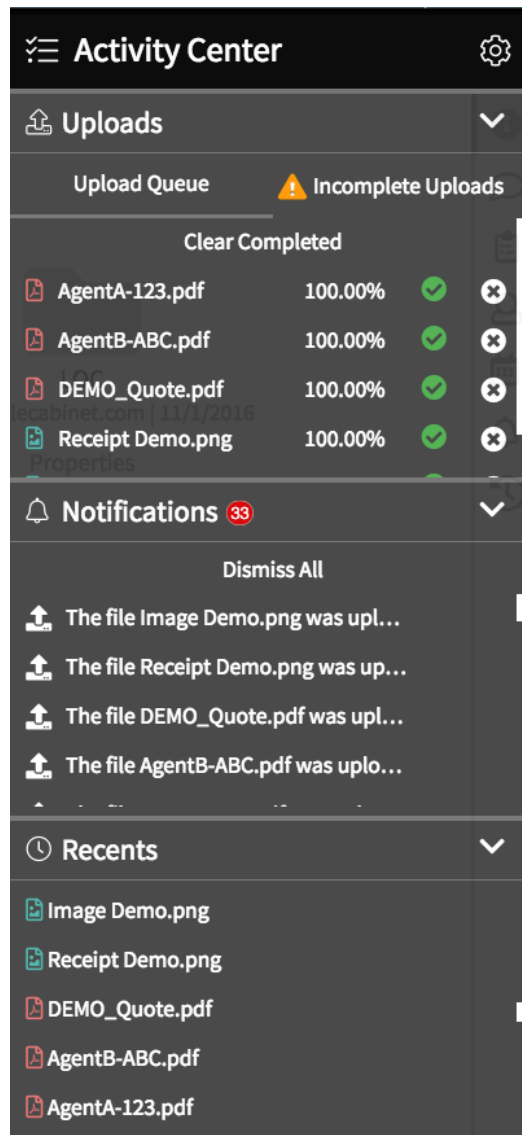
Activity Center

Uploads

Upload Queue | Incomplete Uploads

Clear Completed

AgentA-123.pdf 100.00%
AgentB-ABC.pdf 100.00%
DEMO_Quote.pdf 100.00%
Receipt Demo.png 100.00%

LOC
lecabinet.com | 11/1/2016
Properties

Notifications 33

Dismiss All

The file Image Demo.png was upl...
The file Receipt Demo.png was up...
The file DEMO_Quote.pdf was upl...
The file AgentB-ABC.pdf was uplo...

Recents

Image Demo.png
Receipt Demo.png
DEMO_Quote.pdf
AgentB-ABC.pdf
AgentA-123.pdf